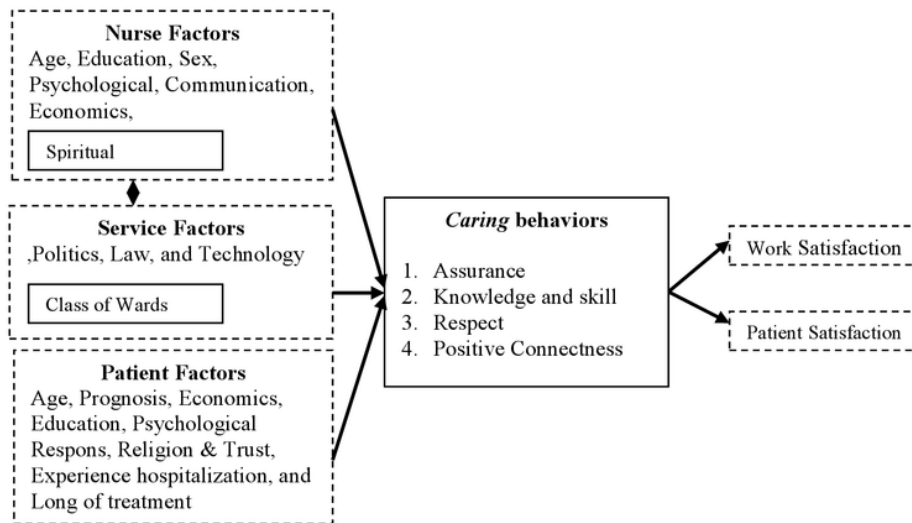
Nurse Factors
Age, Education, Sex, Psychological, Communication, Economics,

Spiritual

Service Factors
,Politics, Law, and Technology

Class of Wards

Patient Factors
Age, Prognosis, Economics, Education, Psychological Respons, Religion & Trust, Experience hospitalization, and Long of treatment

*Caring* behaviors

1. Assurance
2. Knowledge and skill
3. Respect
4. Positive Connectness

Work Satisfaction

Patient Satisfaction